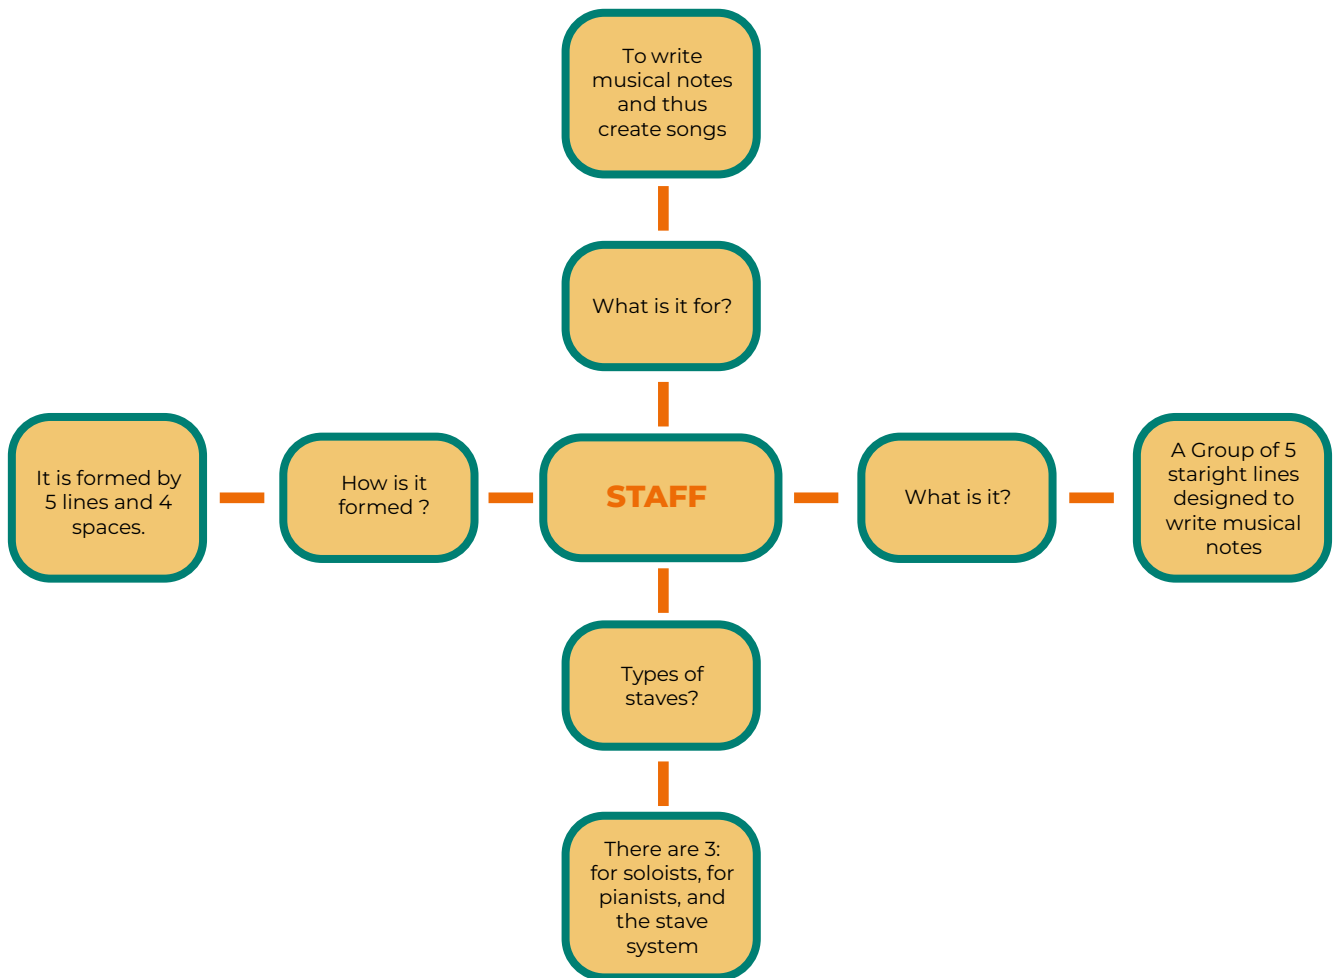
To write musical notes and thus create songs

What is it for?

It is formed by 5 lines and 4 spaces.

How is it formed ?

STAFF

What is it?

A Group of 5 staright lines designed to write musical notes

Types of staves?

There are 3: for soloists, for pianists, and the stave system